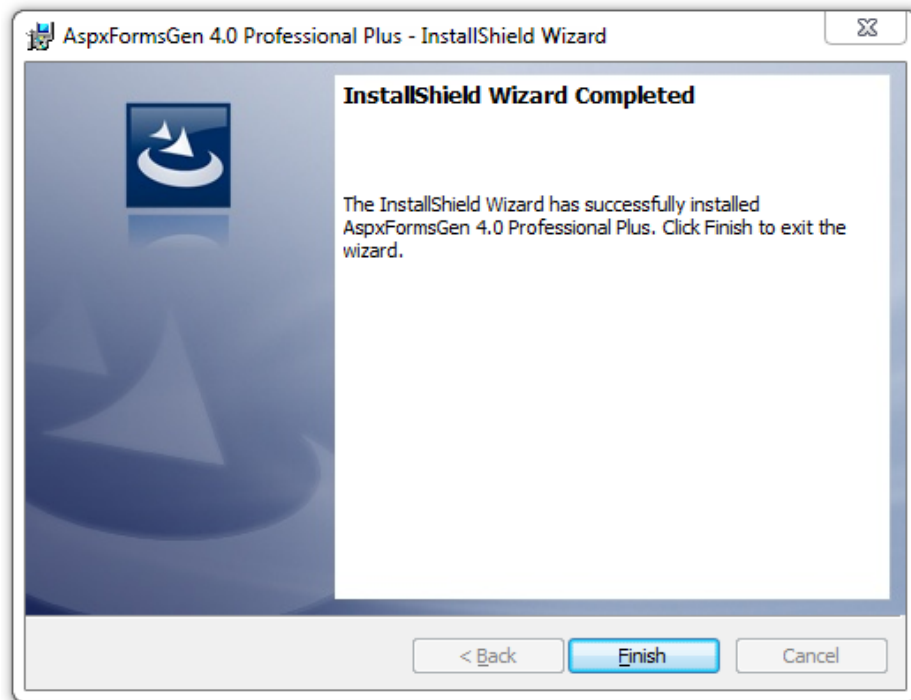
AspxFormsGen 4.0 Professional Plus - InstallShield Wizard

InstallShield Wizard Completed

The InstallShield Wizard has successfully installed AspxFormsGen 4.0 Professional Plus. Click Finish to exit the wizard.

< Back

Finish

Cancel